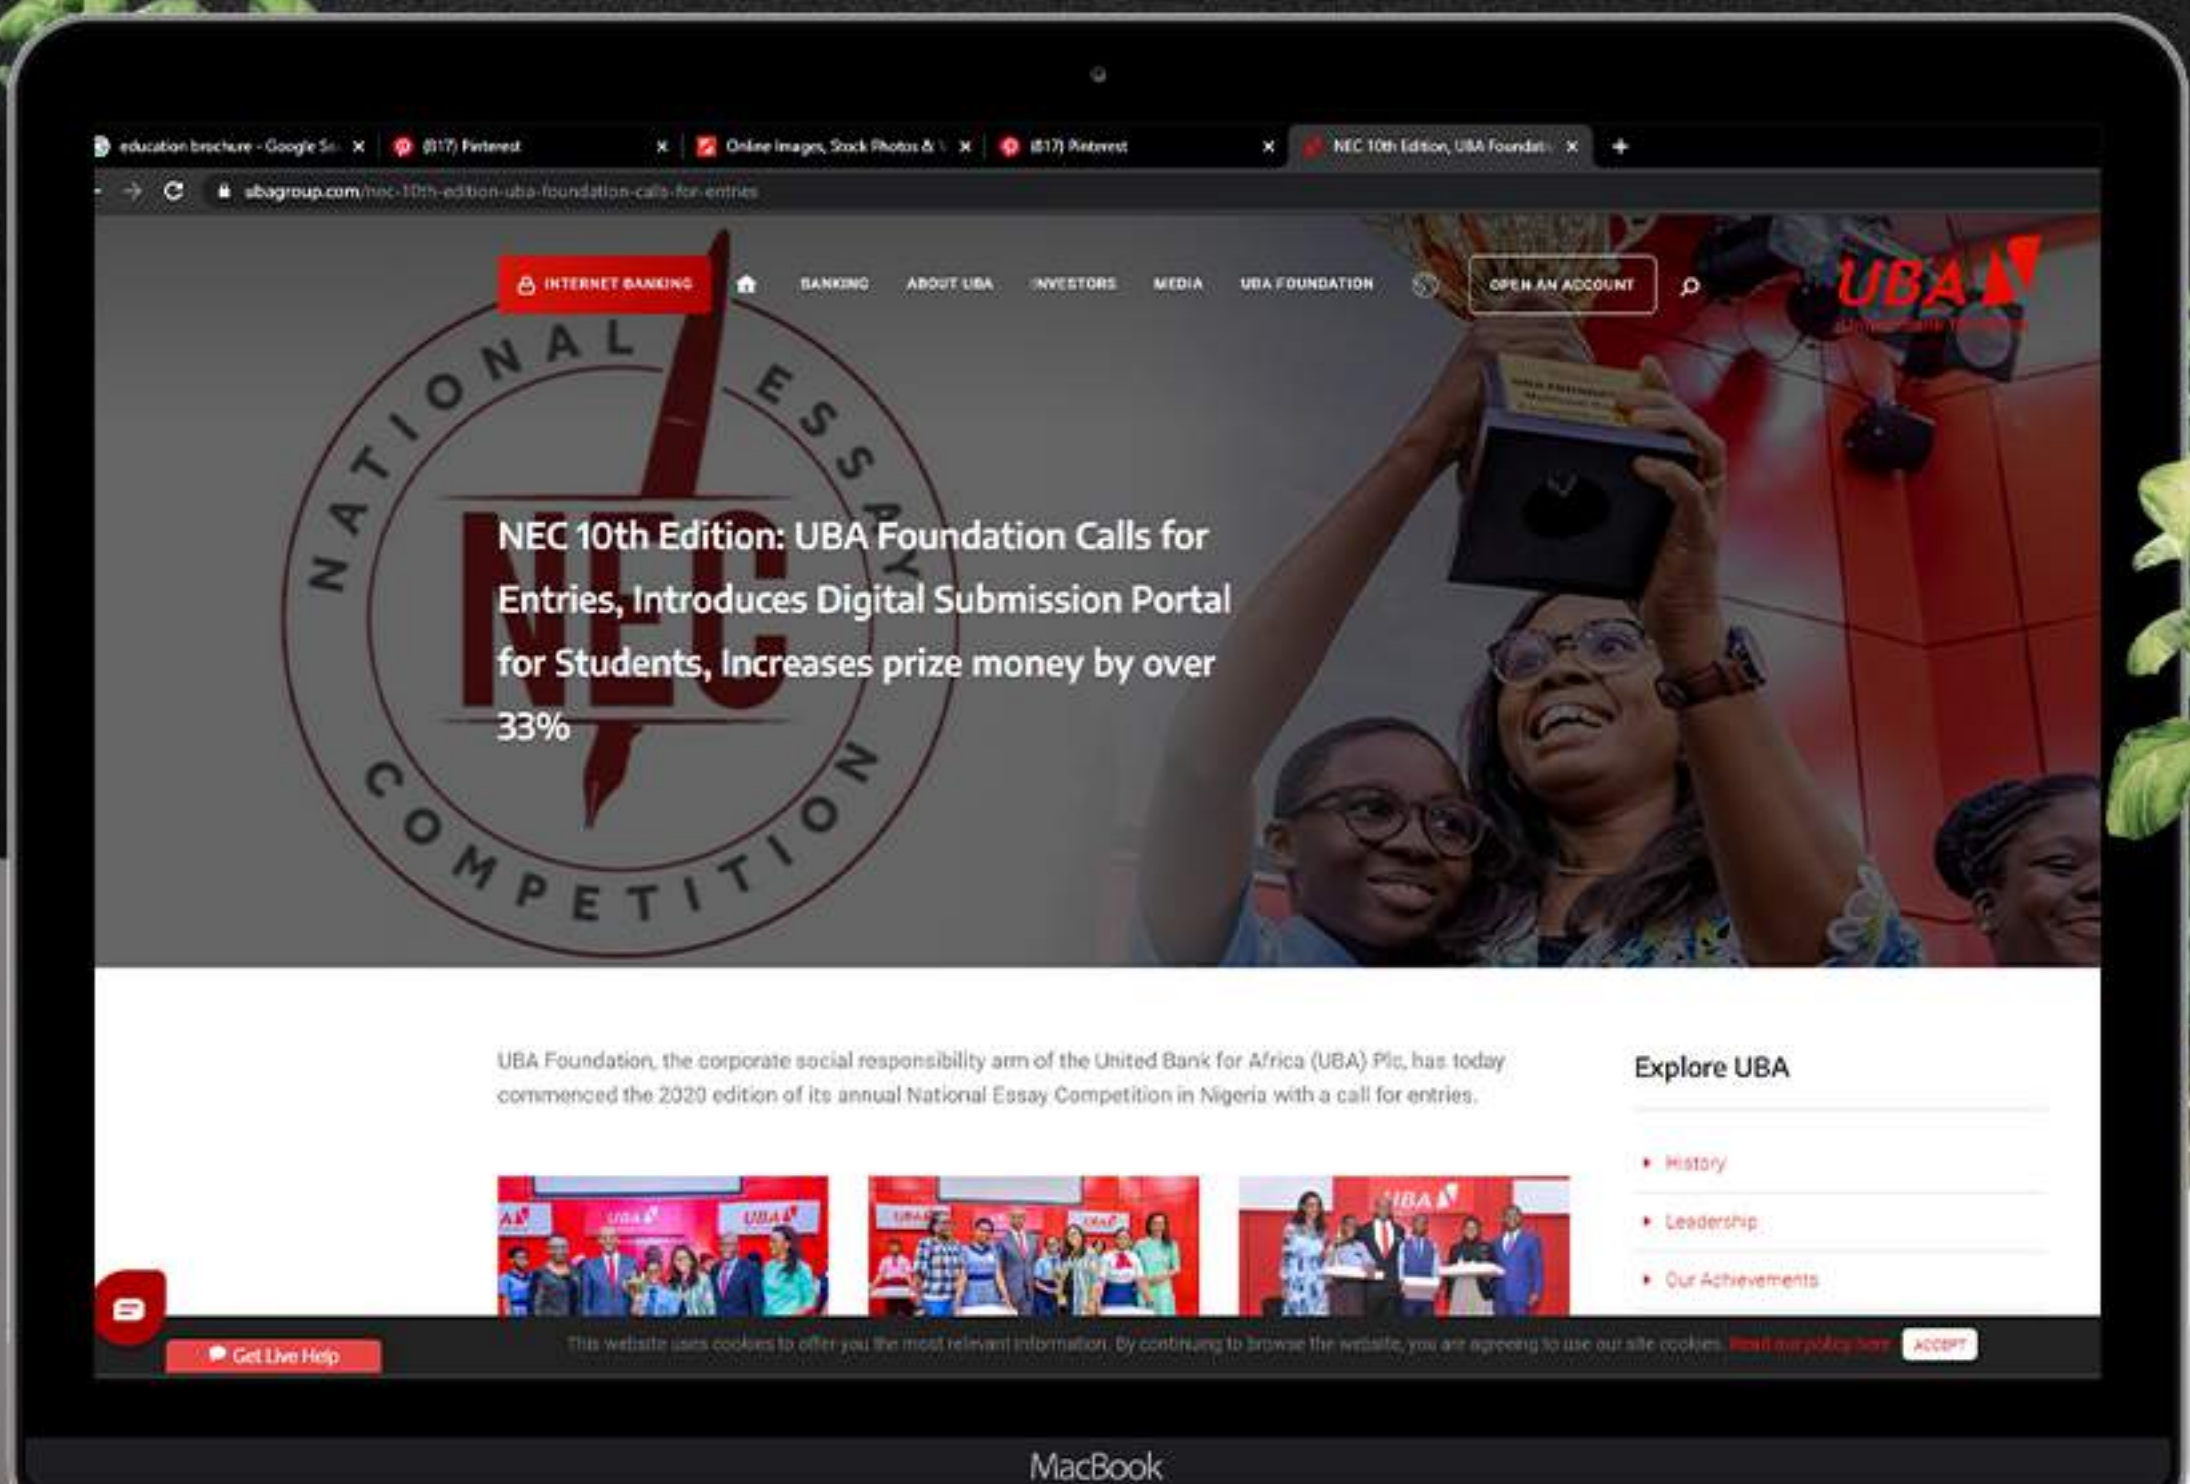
education brochure - Google Sc ×
(817) Pinterest ×
Online Images, Stock Photos & ×
(817) Pinterest ×
NEC 10th Edition, UBA Foundati ×
+

ubagroup.com/nec-10th-edition-uba-foundation-calls-for-entries

INTERNET BANKING
BANKING
ABOUT UBA
INVESTORS
MEDIA
UBA FOUNDATION
OPEN AN ACCOUNT

UBA
United Bank for Africa

NATIONAL ESSAY COMPETITION
NEC

NEC 10th Edition: UBA Foundation Calls for Entries, Introduces Digital Submission Portal for Students, Increases prize money by over 33%

UBA Foundation, the corporate social responsibility arm of the United Bank for Africa (UBA) Plc, has today commenced the 2020 edition of its annual National Essay Competition in Nigeria with a call for entries.

Explore UBA

History
Leadership
Our Achievements

Get Live Help

This website uses cookies to offer you the most relevant information. By continuing to browse the website, you are agreeing to use our site cookies. Read our policy here
ACCEPT

MacBook